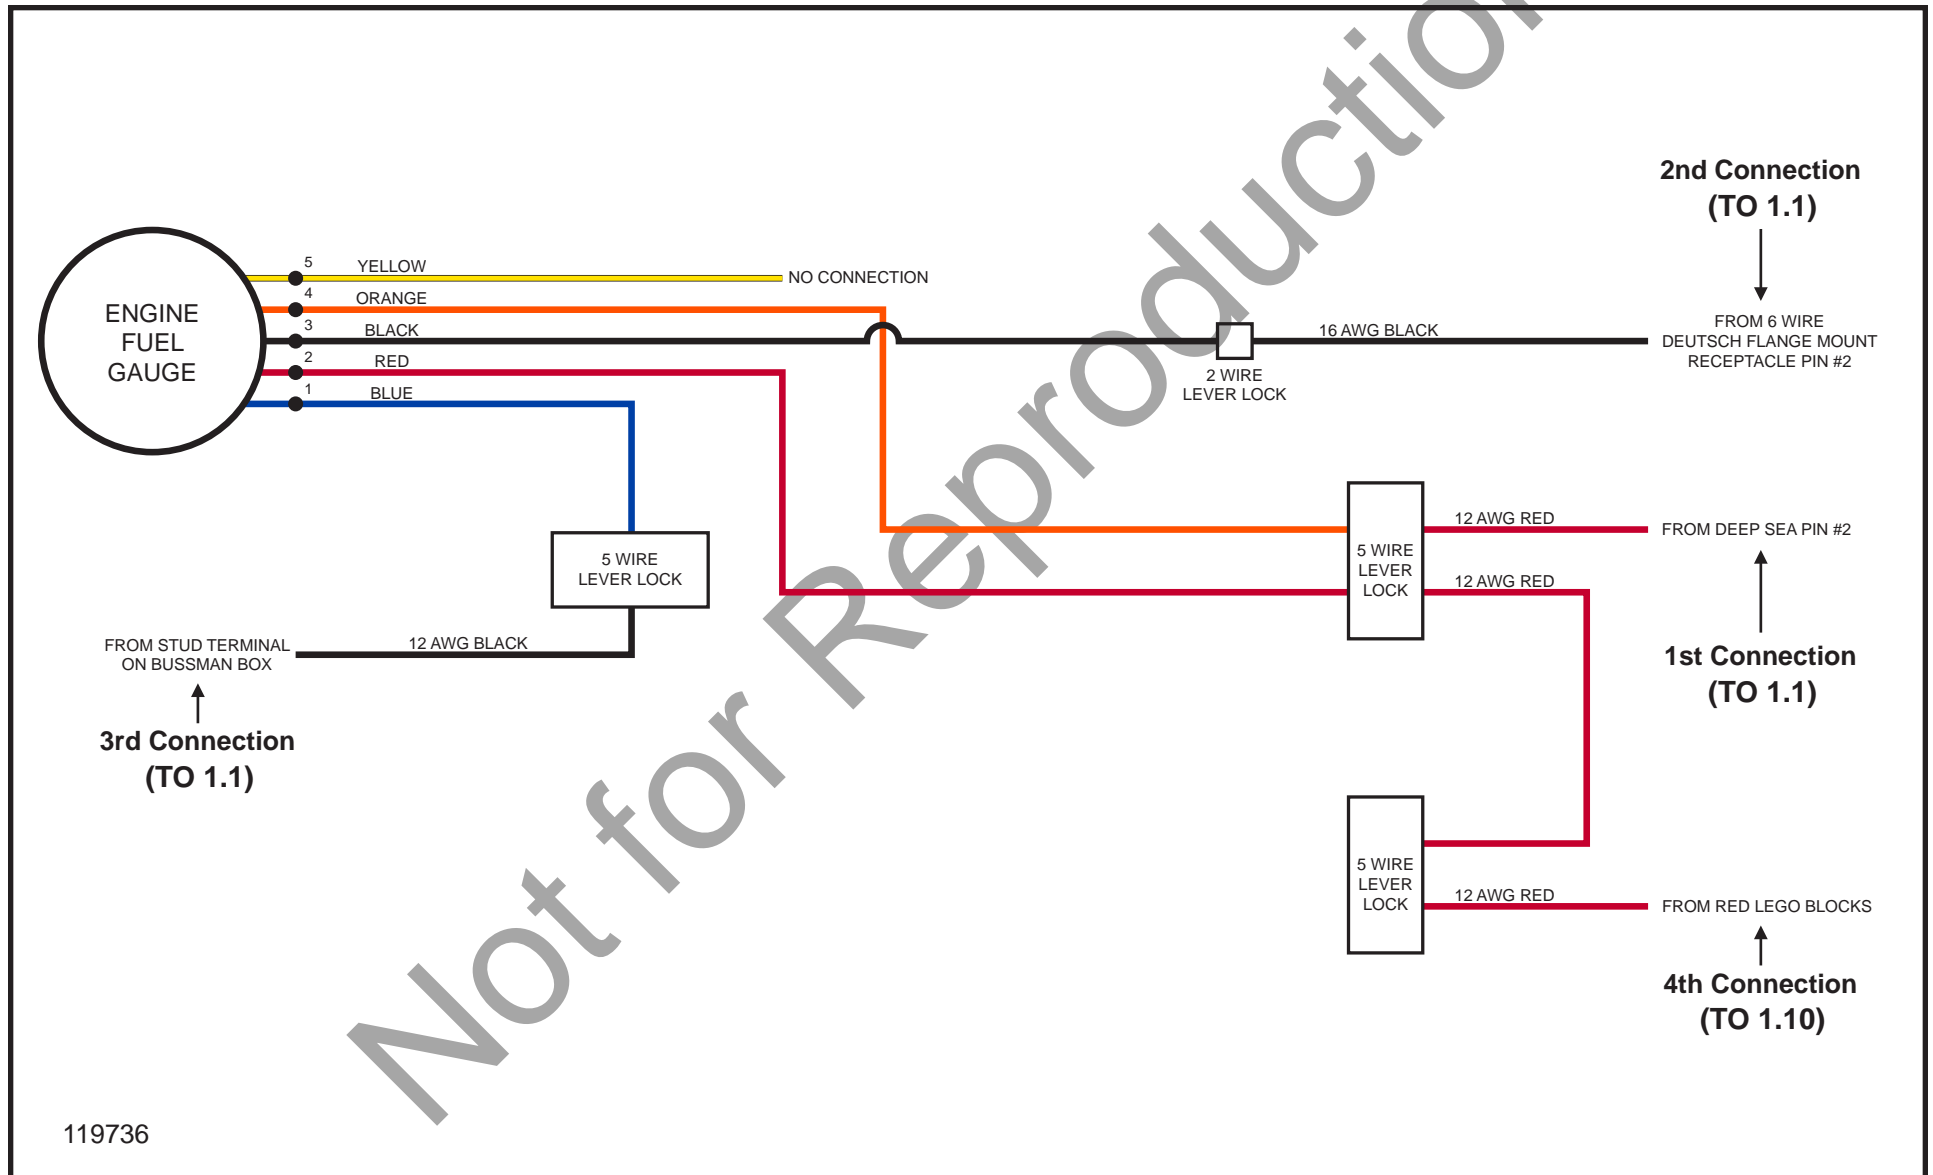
2nd Connection
(TO 1.1)

ENGINE
FUEL
GAUGE

5 YELLOW
NO CONNECTION
4 ORANGE
3 BLACK
2 RED
1 BLUE

16 AWG BLACK

FROM 6 WIRE
DEUTSCH FLANGE MOUNT
RECEPTACLE PIN #2

2 WIRE
LEVER LOCK

12 AWG RED
FROM DEEP SEA PIN #2

5 WIRE
LEVER
LOCK

12 AWG RED

5 WIRE
LEVER LOCK

FROM STUD TERMINAL
ON BUSSMAN BOX

12 AWG BLACK

1st Connection
(TO 1.1)

3rd Connection
(TO 1.1)

5 WIRE
LEVER
LOCK

12 AWG RED
FROM RED LEGO BLOCKS

4th Connection
(TO 1.10)

119736

Not for Reproduction